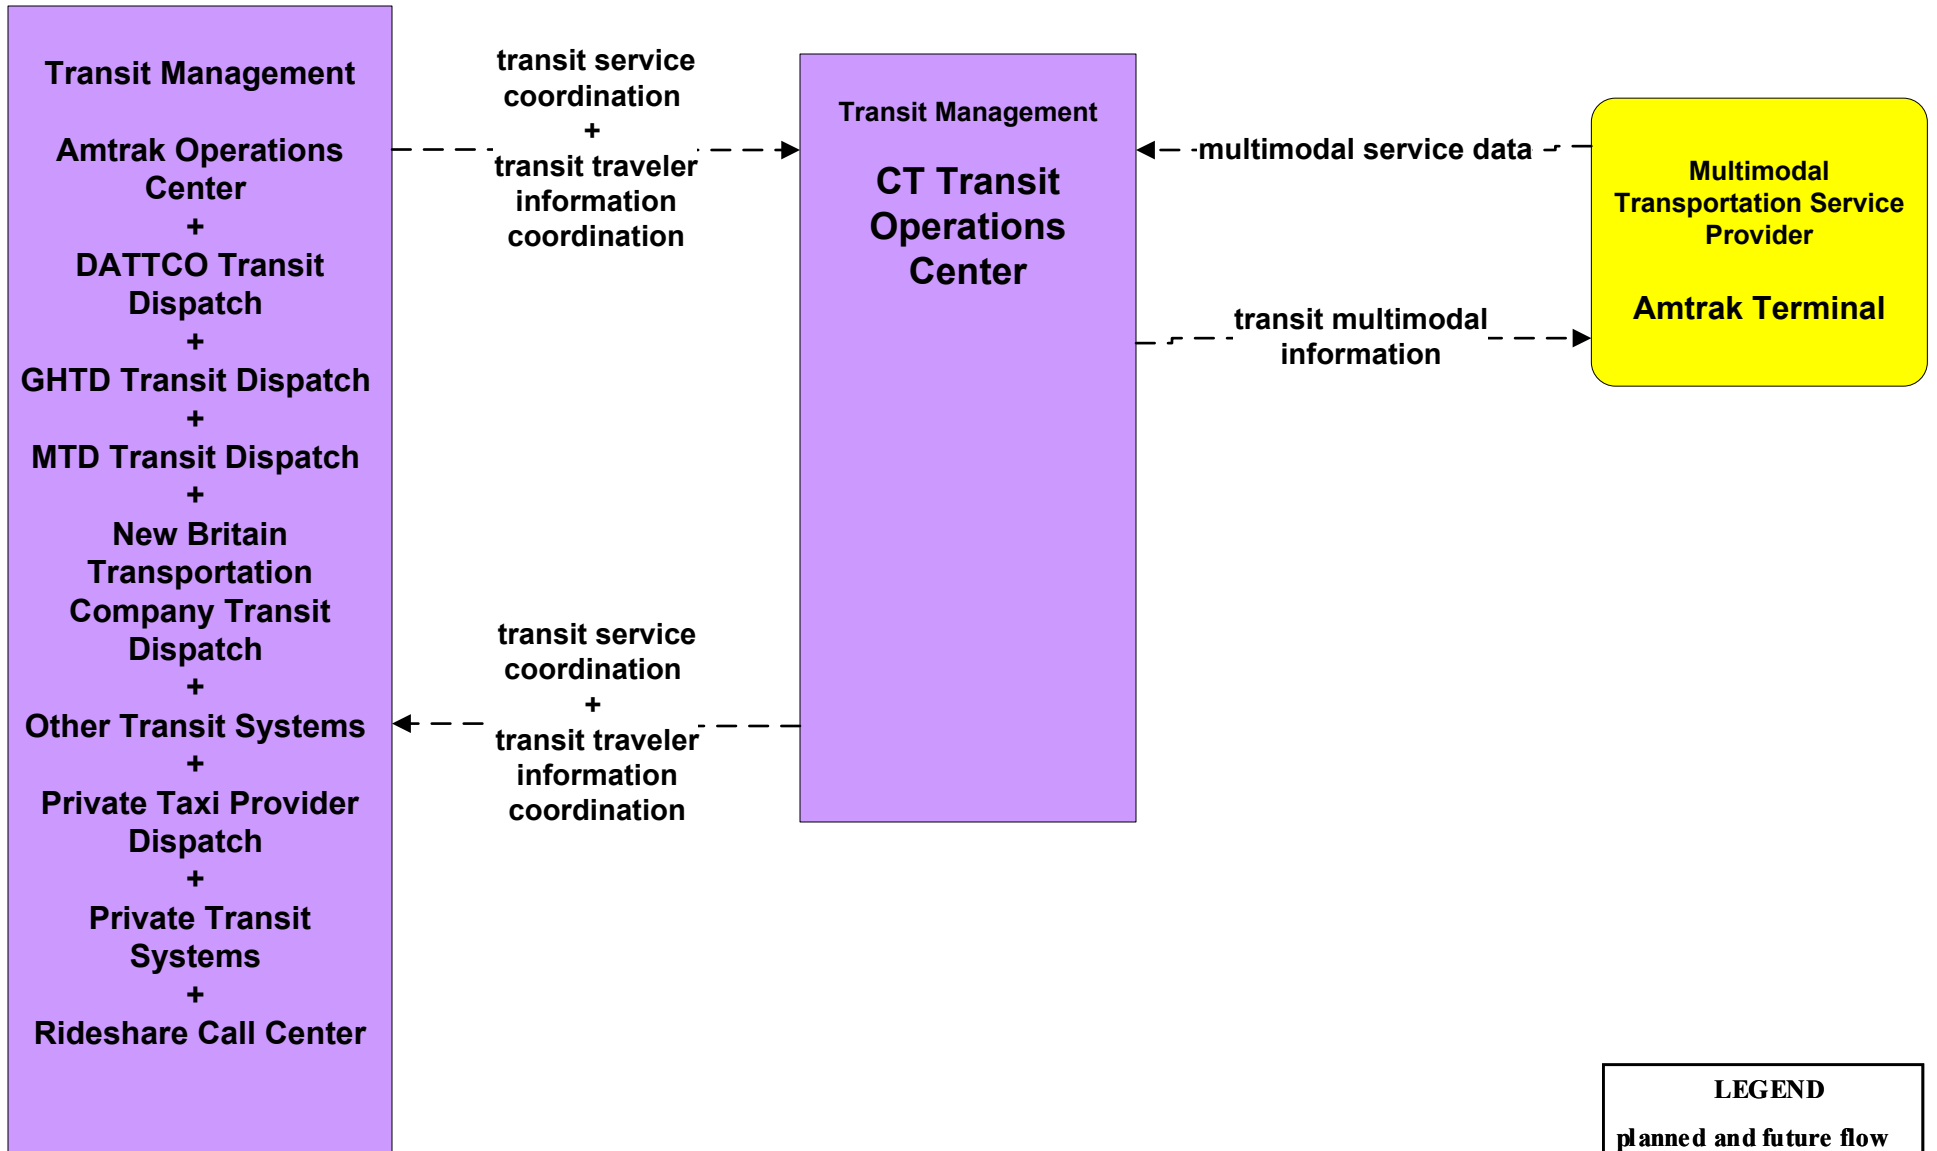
Transit Management

Amtrak Operations Center
+
DATTCO Transit Dispatch
+
GHTD Transit Dispatch
+
MTD Transit Dispatch
+
New Britain Transportation Company Transit Dispatch
+
Other Transit Systems
+
Private Taxi Provider Dispatch
+
Private Transit Systems
+
Rideshare Call Center

transit service coordination
+
transit traveler information coordination

Transit Management

CT Transit Operations Center

multimodal service data

Multimodal Transportation Service Provider

Amtrak Terminal

transit multimodal information

transit service coordination
+
transit traveler information coordination

LEGEND

planned and future flow